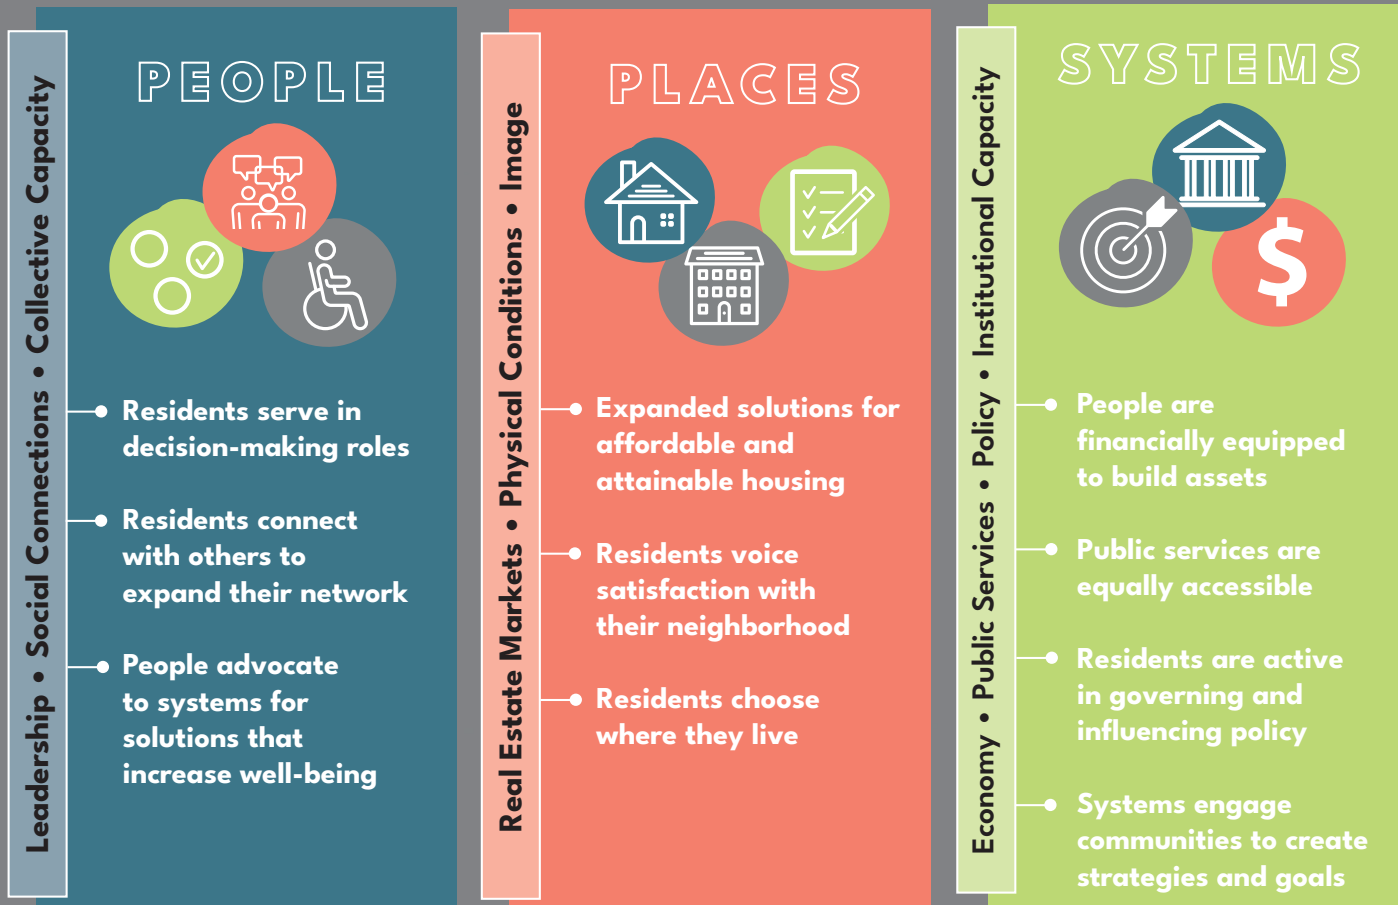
Leadership • Social Connections • Collective Capacity

PEOPLE

Residents serve in decision-making roles

Residents connect with others to expand their network

People advocate to systems for solutions that increase well-being

Real Estate Markets • Physical Conditions • Image

PLACES

Expanded solutions for affordable and attainable housing

Residents voice satisfaction with their neighborhood

Residents choose where they live

Economy • Public Services • Policy • Institutional Capacity

SYSTEMS

$

People are financially equipped to build assets

Public services are equally accessible

Residents are active in governing and influencing policy

Systems engage communities to create strategies and goals